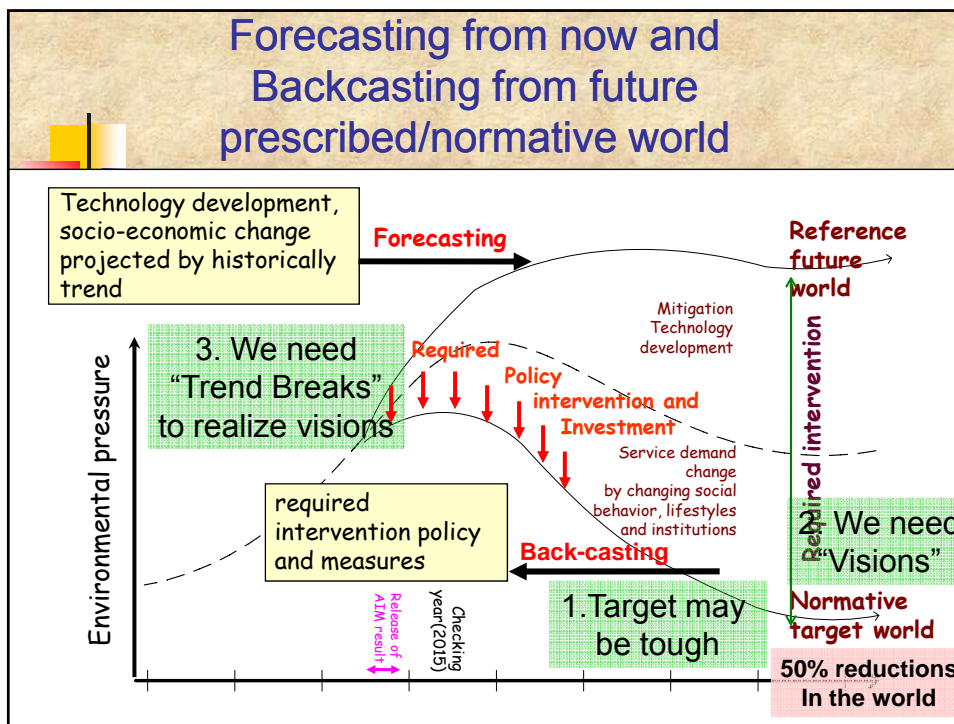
Forecasting from now and Backcasting from future prescribed/normative world

Technology development, socio-economic change projected by historically trend

Forecasting

Reference future world

Mitigation Technology development

3. We need "Trend Breaks" to realize visions

Required

Policy intervention and Investment

Required intervention

Service demand change by changing social behavior, lifestyles and institutions

Environmental pressure

required intervention policy and measures

Back-casting

2. We need "Visions"

Release of AIM result

Checking year(2015)

1.Target may be tough

Normative target world

50% reductions In the world